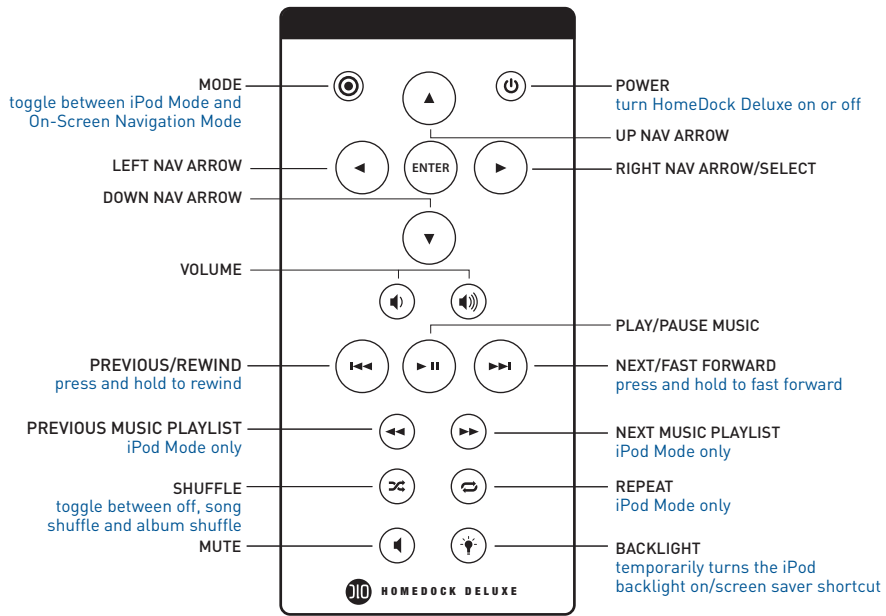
MODE
toggle between iPod Mode and On-Screen Navigation Mode

POWER
turn HomeDock Deluxe on or off

UP NAV ARROW

LEFT NAV ARROW

ENTER

RIGHT NAV ARROW/SELECT

DOWN NAV ARROW

VOLUME

PLAY/PAUSE MUSIC

PREVIOUS/REWIND
press and hold to rewind

NEXT/FAST FORWARD
press and hold to fast forward

PREVIOUS MUSIC PLAYLIST
iPod Mode only

NEXT MUSIC PLAYLIST
iPod Mode only

SHUFFLE
toggle between off, song shuffle and album shuffle

REPEAT
iPod Mode only

MUTE

BACKLIGHT
temporarily turns the iPod backlight on/screen saver shortcut

DIO HOMEDOCK DELUXE